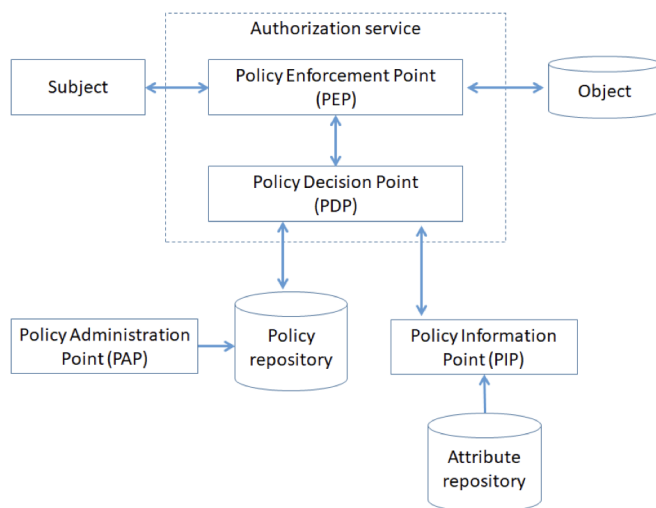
Authorization service

Subject

Policy Enforcement Point (PEP)

Object

Policy Decision Point (PDP)

Policy Administration Point (PAP)

Policy repository

Policy Information Point (PIP)

Attribute repository